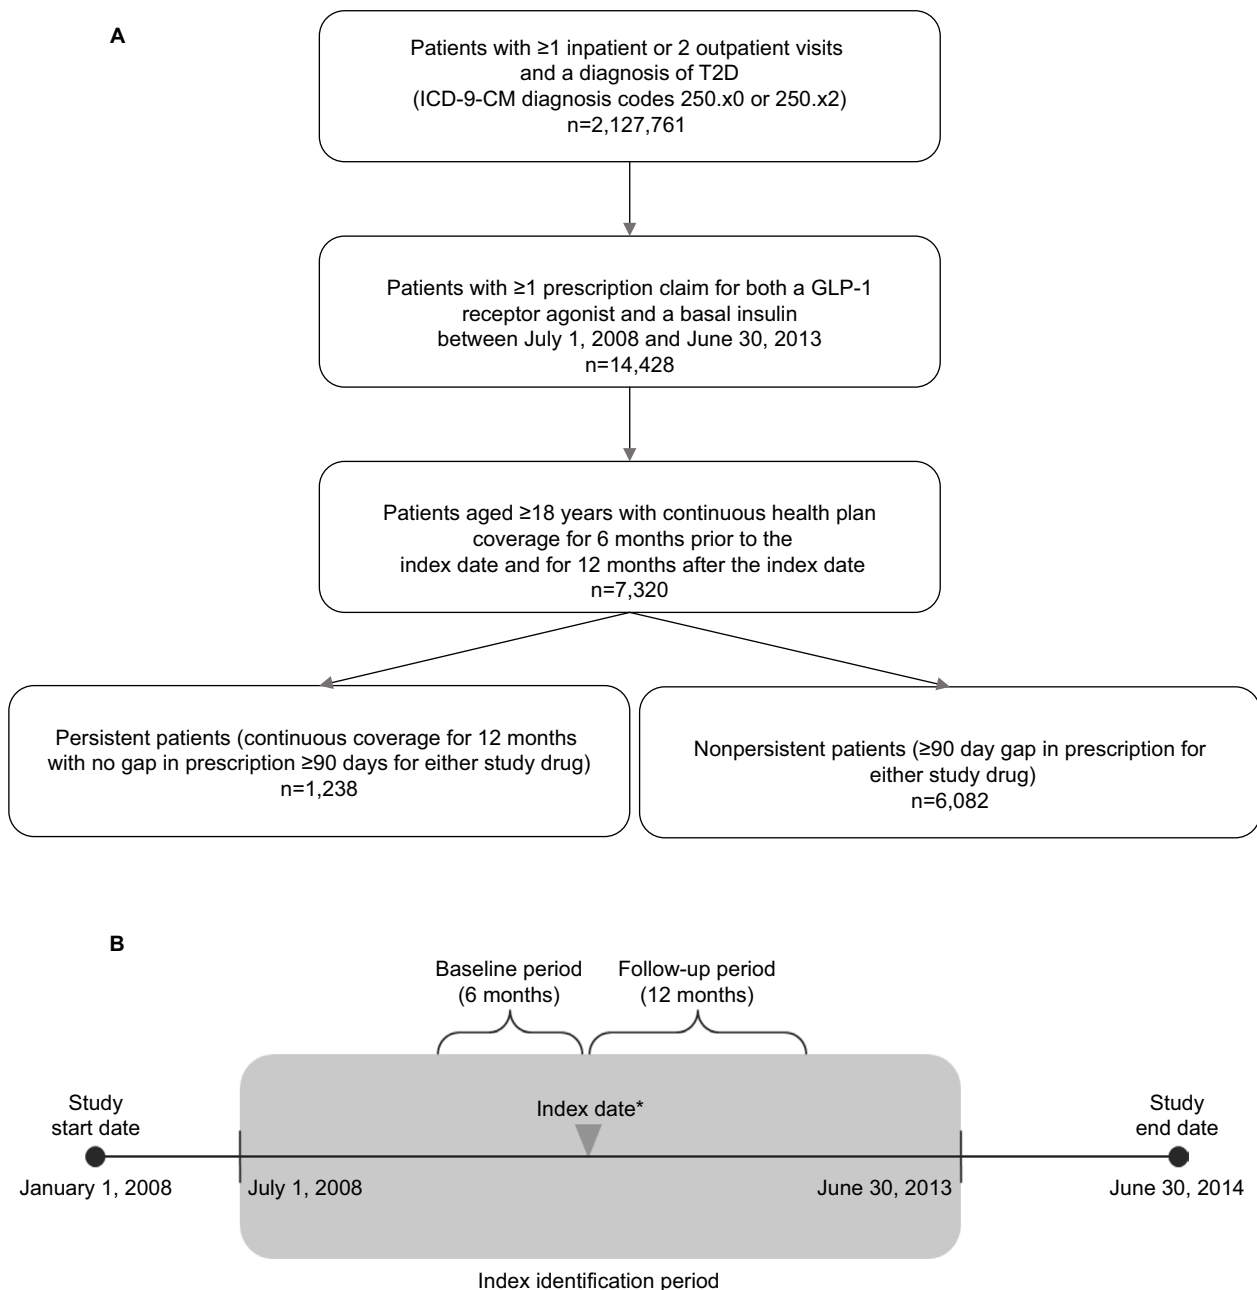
A

Patients with ≥1 inpatient or 2 outpatient visits and a diagnosis of T2D (ICD-9-CM diagnosis codes 250.x0 or 250.x2) n=2,127,761

Patients with ≥1 prescription claim for both a GLP-1 receptor agonist and a basal insulin between July 1, 2008 and June 30, 2013 n=14,428

Patients aged ≥18 years with continuous health plan coverage for 6 months prior to the index date and for 12 months after the index date n=7,320

Persistent patients (continuous coverage for 12 months with no gap in prescription ≥90 days for either study drug) n=1,238

Nonpersistent patients (≥90 day gap in prescription for either study drug) n=6,082

B

Baseline period (6 months)

Follow-up period (12 months)

Study start date

Index date*

Study end date

January 1, 2008

July 1, 2008

June 30, 2013

June 30, 2014

Index identification period